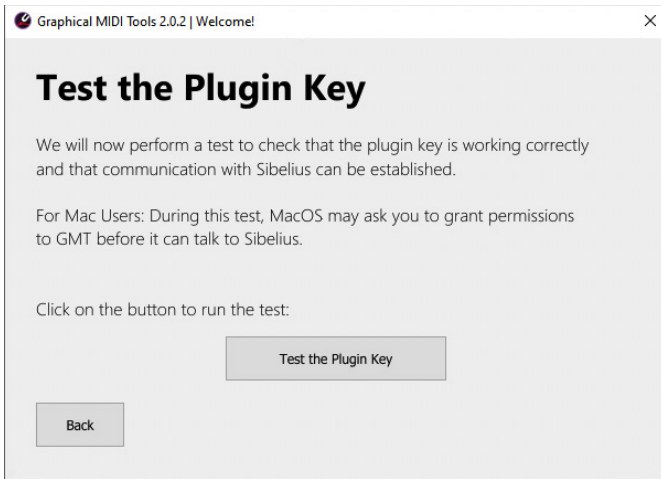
Graphical MIDI Tools 2.0.2 | Welcome!

×

Test the Plugin Key

We will now perform a test to check that the plugin key is working correctly and that communication with Sibelius can be established.

For Mac Users: During this test, MacOS may ask you to grant permissions to GMT before it can talk to Sibelius.

Click on the button to run the test:

Test the Plugin Key

Back